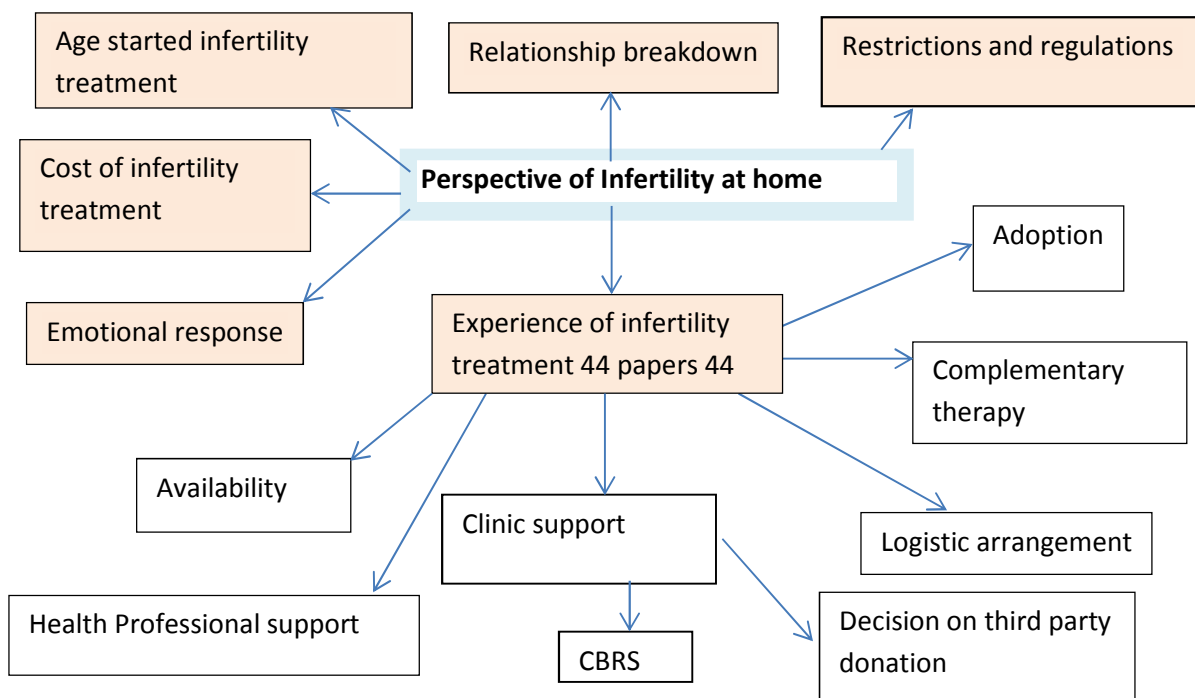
Age started infertility treatment

Relationship breakdown

Restrictions and regulations

Cost of infertility treatment

Perspective of Infertility at home

Adoption

Emotional response

Experience of infertility treatment 44 papers 44

Complementary therapy

Availability

Clinic support

Logistic arrangement

Health Professional support

CBRS

Decision on third party donation